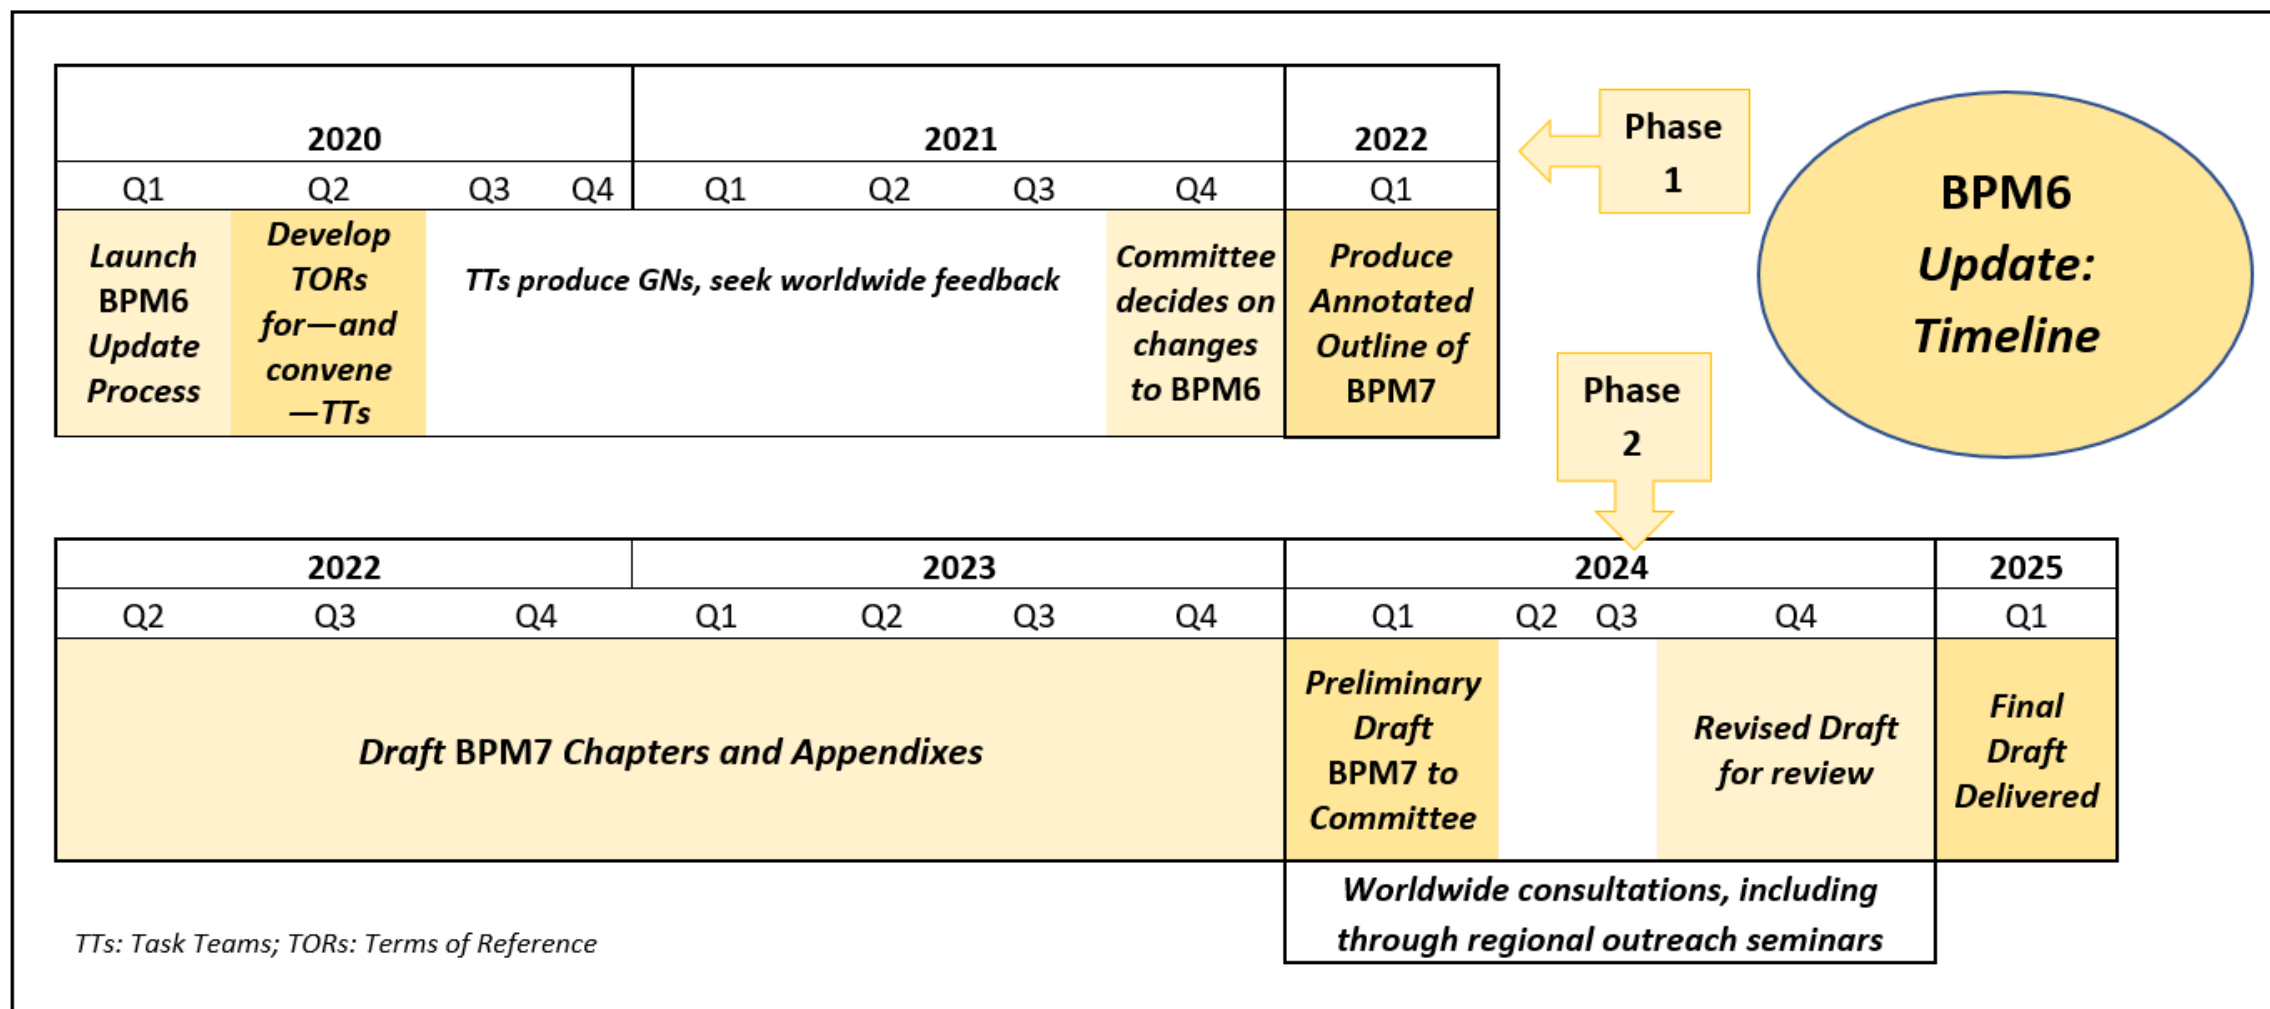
| 2020 | | | | 2021 | | | | 2022 |
|---|---|---|---|---|---|---|---|---|
| Q1 | Q2 | Q3 | Q4 | Q1 | Q2 | Q3 | Q4 | Q1 |
| Launch BPM6 Update Process | Develop TORs for—and convene—TTs | TTs produce GNs, seek worldwide feedback | | | | | Committee decides on changes to BPM6 | Produce Annotated Outline of BPM7 |

Phase 1

BPM6 Update: Timeline

Phase 2

| 2022 | | | 2023 | | | | 2024 | | | | 2025 |
|---|---|---|---|---|---|---|---|---|---|---|---|
| Q2 | Q3 | Q4 | Q1 | Q2 | Q3 | Q4 | Q1 | Q2 | Q3 | Q4 | Q1 |
| Draft BPM7 Chapters and Appendixes | | | | | | | Preliminary Draft BPM7 to Committee | | | Revised Draft for review | Final Draft Delivered |
| | | | | | | | Worldwide consultations, including through regional outreach seminars | | | | |

TTs: Task Teams; TORs: Terms of Reference